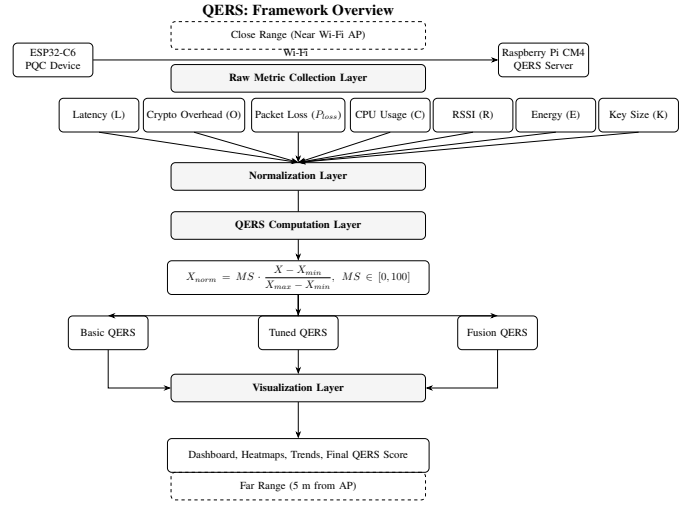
QERS: Framework Overview

Close Range (Near Wi-Fi AP)

ESP32-C6
PQC Device

Wi-Fi

Raspberry Pi CM4
QERS Server

Raw Metric Collection Layer

Latency (L)

Crypto Overhead (O)

Packet Loss ($P_{loss}$)

CPU Usage (C)

RSSI (R)

Energy (E)

Key Size (K)

Normalization Layer

QERS Computation Layer

$X_{norm} = MS \cdot \frac{X - X_{min}}{X_{max} - X_{min}}, \ MS \in [0, 100]$

Basic QERS

Tuned QERS

Fusion QERS

Visualization Layer

Dashboard, Heatmaps, Trends, Final QERS Score

Far Range (5 m from AP)